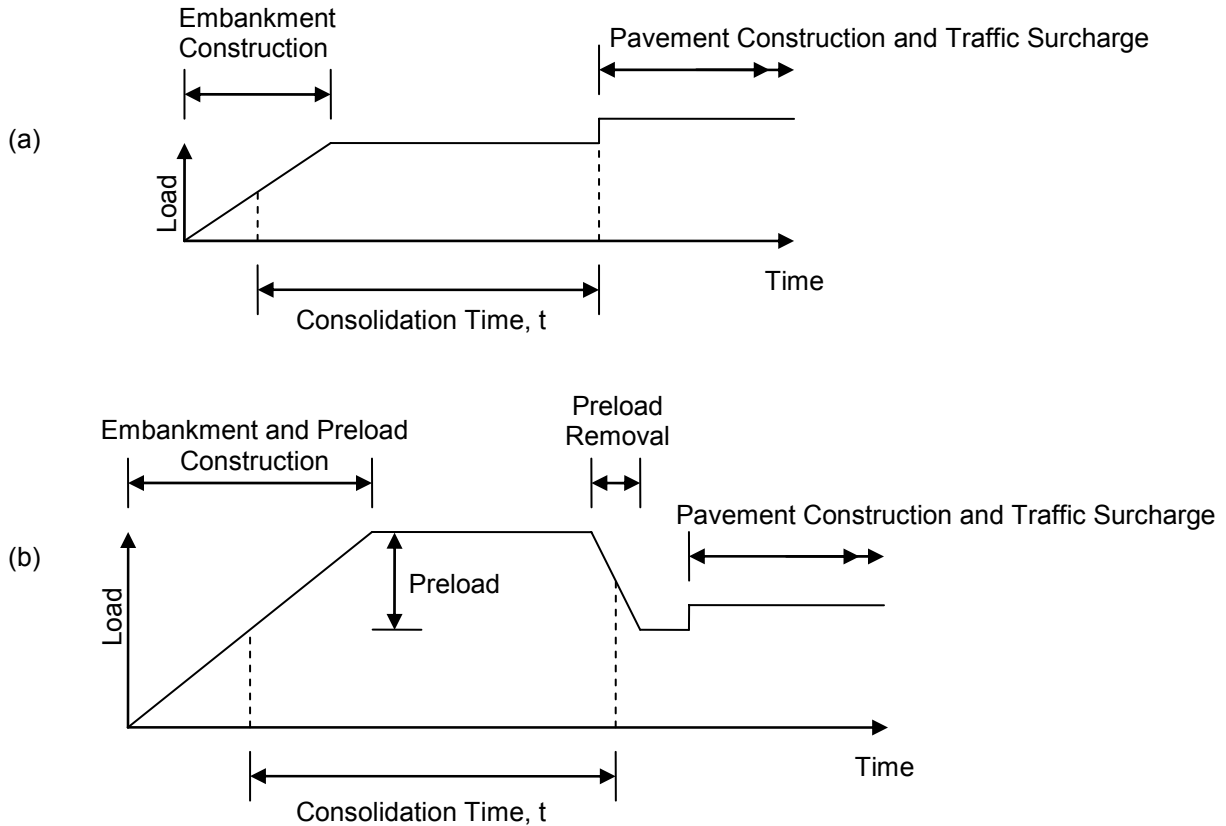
Embankment Construction

Pavement Construction and Traffic Surcharge

(a)

Load

Time

Consolidation Time, t

Embankment and Preload Construction

Preload Removal

Pavement Construction and Traffic Surcharge

(b)

Preload

Load

Time

Consolidation Time, t